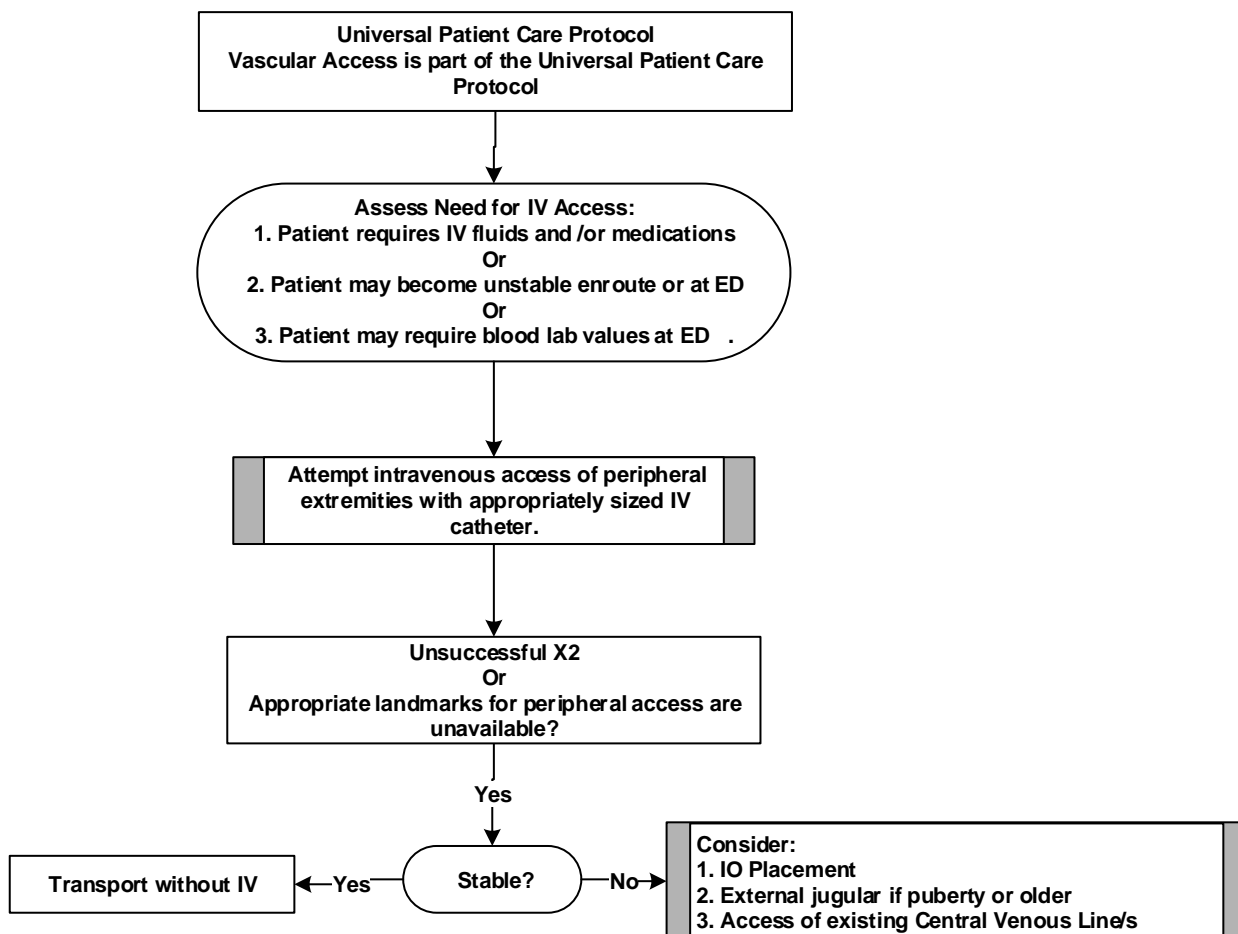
Universal Patient Care Protocol
Vascular Access is part of the Universal Patient Care Protocol

Assess Need for IV Access:
1. Patient requires IV fluids and /or medications
Or
2. Patient may become unstable enroute or at ED
Or
3. Patient may require blood lab values at ED .

Attempt intravenous access of peripheral extremities with appropriately sized IV catheter.

Unsuccessful X2
Or
Appropriate landmarks for peripheral access are unavailable?

Yes

Transport without IV

Yes

Stable?

No

Consider:
1. IO Placement
2. External jugular if puberty or older
3. Access of existing Central Venous Line/s